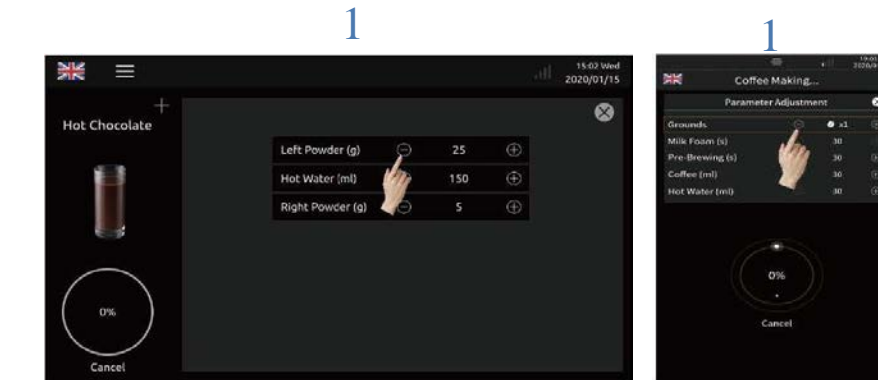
1

15:02 Wed
2020/01/15

Hot Chocolate

| Left Powder (g) | 25 |
|---|---|
| Hot Water (ml) | 150 |
| Right Powder (g) | 5 |

0%

Cancel

1

Coffee Making...

Parameter Adjustment

| Grounds | x1 |
|---|---|
| Milk Foam (s) | 30 |
| Pre-Brewing (s) | 30 |
| Coffee (ml) | 30 |
| Hot Water (ml) | 30 |

0%

Cancel